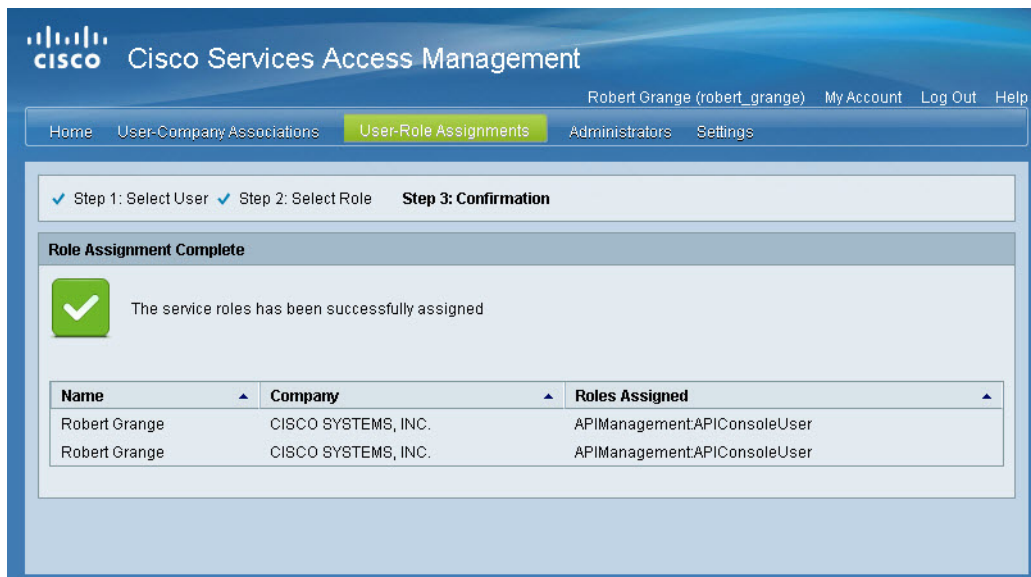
cisco Cisco Services Access Management

Robert Grange (robert_grange) My Account Log Out Help

Home User-Company Associations User-Role Assignments Administrators Settings

✓ Step 1: Select User ✓ Step 2: Select Role Step 3: Confirmation

Role Assignment Complete

The service roles has been successfully assigned

| Name | Company | Roles Assigned |
|---|---|---|
| Robert Grange | CISCO SYSTEMS, INC. | APIManagement:APIConsoleUser |
| Robert Grange | CISCO SYSTEMS, INC. | APIManagement:APIConsoleUser |